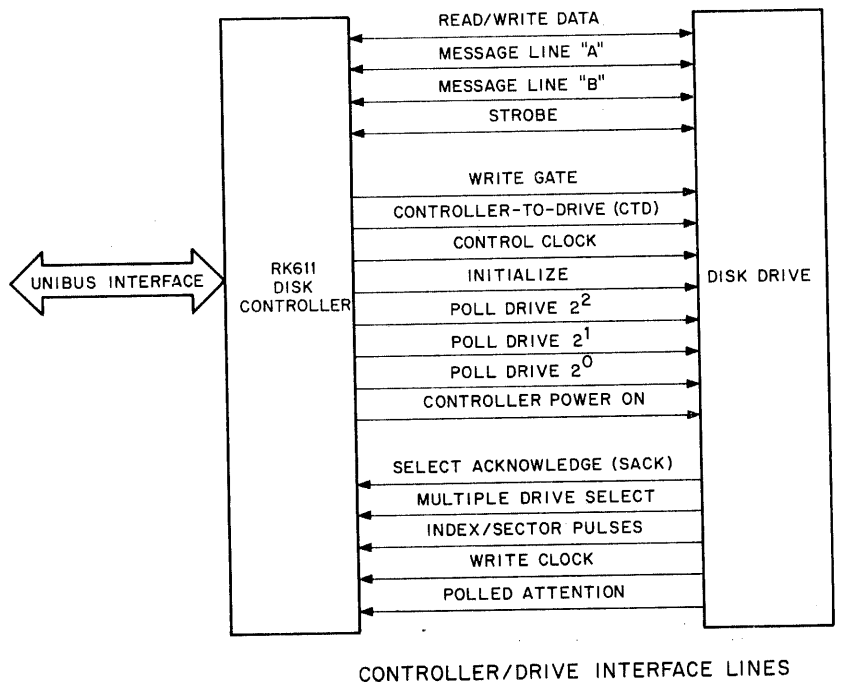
UNIBUS INTERFACE

RK611 DISK CONTROLLER

READ/WRITE DATA
MESSAGE LINE "A"
MESSAGE LINE "B"
STROBE

WRITE GATE
CONTROLLER-TO-DRIVE (CTD)
CONTROL CLOCK
INITIALIZE
POLL DRIVE $2^2$
POLL DRIVE $2^1$
POLL DRIVE $2^0$
CONTROLLER POWER ON

SELECT ACKNOWLEDGE (SACK)
MULTIPLE DRIVE SELECT
INDEX/SECTOR PULSES
WRITE CLOCK
POLLED ATTENTION

DISK DRIVE

CONTROLLER/DRIVE INTERFACE LINES